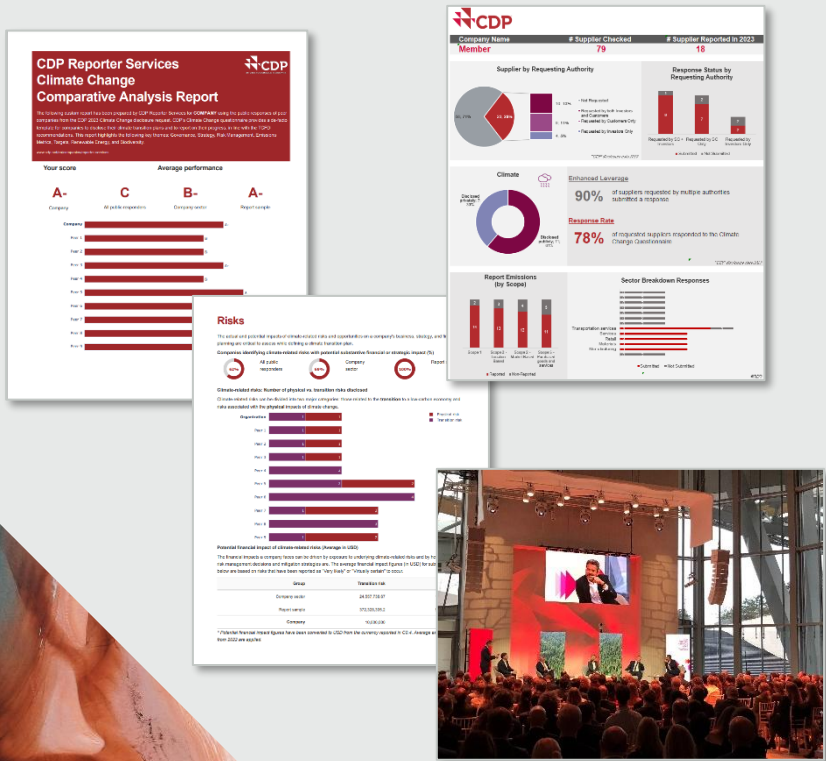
CDP Reporter Services Climate Change Comparative Analysis Report

CDP

Your score

Average performance

A-

C

B-

A-

Company

All public responders

Company sector

Report sample

Company

Peer 1

Peer 2

Peer 3

Peer 4

Peer 5

Peer 6

Peer 7

Peer 8

Peer 9

Risks

Companies identifying climate-related risks with potential substantive financial or strategic impact (%)

All public responders

Company sector

Report

Climate-related risks: Number of physical vs. transition risks disclosed

Organization

Peer 1

Peer 2

Peer 3

Peer 4

Peer 5

Peer 6

Peer 7

Peer 8

Peer 9

Potential financial impact of climate-related risks (Average in USD)

| Group | Transition risk |
|---|---|
| Company sector | 24,037,733.07 |
| Report sample | 372,335,335.2 |
| Company | 10,000,000 |

CDP

| Company Name | # Supplier Checked | # Supplier Reported in 2023 |
|---|---|---|
| Member | 79 | 18 |

Supplier by Requesting Authority

Response Status by Requesting Authority

Climate

Enhanced Leverage

90% of suppliers requested by multiple authorities submitted a response

Response Rate

78% of requested suppliers responded to the Climate Change Questionnaire

Report Emissions (by Scope)

Scope 1

Scope 2

Scope 3

Sector Breakdown Responses

Transportation services

Services

Retail

Materials

Manufacturing

Submitted

Not Submitted

Reported

Non Reported